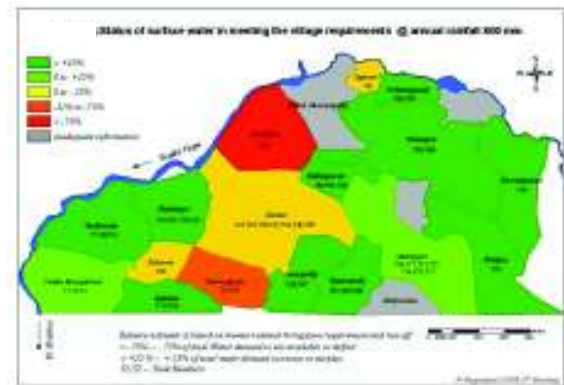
Status of surface water in meeting the village requirements @ annual rainfall 800 mm

> +25%
0 to +25%
0 to -25%
-25% to -75%
< -75%
Inadequate information

Sutlej River

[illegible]

Balance indicates if based on human+animal+irrigation requirements and run off
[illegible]
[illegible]
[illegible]

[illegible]